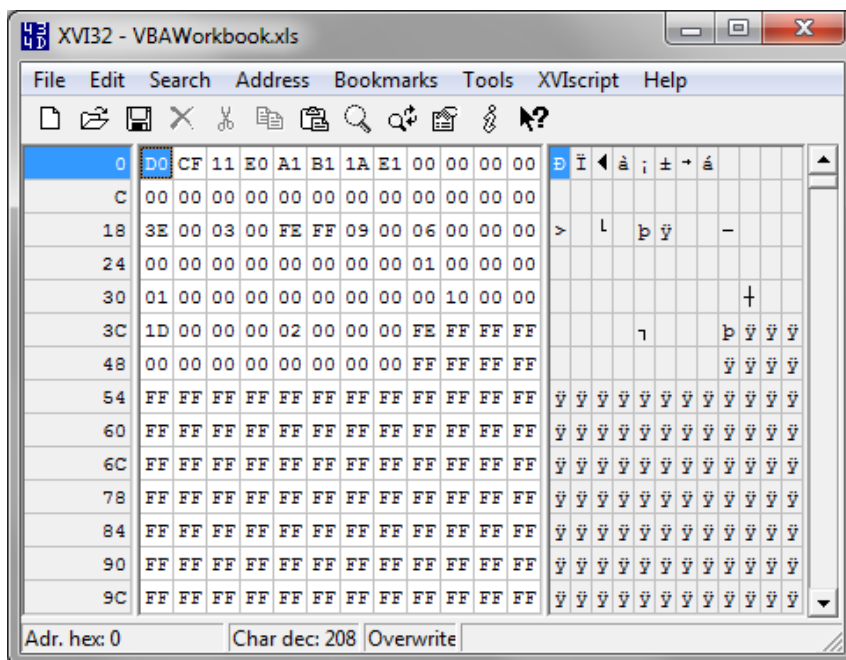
XVI32 - VBAWorkbook.xls

File Edit Search Address Bookmarks Tools XVIscript Help

| | | | | | | | | | | | | | | | | | | | | | | | | |
|---|---|---|---|---|---|---|---|---|---|---|---|---|---|---|---|---|---|---|---|---|---|---|---|---|
| 0 | D0 | CF | 11 | E0 | A1 | B1 | 1A | E1 | 00 | 00 | 00 | 00 | Ð | Ï | ◄ | à | ¡ | ± | → | á | | | | |
| C | 00 | 00 | 00 | 00 | 00 | 00 | 00 | 00 | 00 | 00 | 00 | 00 | | | | | | | | | | | | |
| 18 | 3E | 00 | 03 | 00 | FE | FF | 09 | 00 | 06 | 00 | 00 | 00 | > | | └ | | þ | ÿ | | | – | | | |
| 24 | 00 | 00 | 00 | 00 | 00 | 00 | 00 | 00 | 01 | 00 | 00 | 00 | | | | | | | | | | | | |
| 30 | 01 | 00 | 00 | 00 | 00 | 00 | 00 | 00 | 00 | 10 | 00 | 00 | | | | | | | | | | ┼ | | |
| 3C | 1D | 00 | 00 | 00 | 02 | 00 | 00 | 00 | FE | FF | FF | FF | | | | | ┐ | | | | þ | ÿ | ÿ | ÿ |
| 48 | 00 | 00 | 00 | 00 | 00 | 00 | 00 | 00 | FF | FF | FF | FF | | | | | | | | | ÿ | ÿ | ÿ | ÿ |
| 54 | FF | FF | FF | FF | FF | FF | FF | FF | FF | FF | FF | FF | ÿ | ÿ | ÿ | ÿ | ÿ | ÿ | ÿ | ÿ | ÿ | ÿ | ÿ | ÿ |
| 60 | FF | FF | FF | FF | FF | FF | FF | FF | FF | FF | FF | FF | ÿ | ÿ | ÿ | ÿ | ÿ | ÿ | ÿ | ÿ | ÿ | ÿ | ÿ | ÿ |
| 6C | FF | FF | FF | FF | FF | FF | FF | FF | FF | FF | FF | FF | ÿ | ÿ | ÿ | ÿ | ÿ | ÿ | ÿ | ÿ | ÿ | ÿ | ÿ | ÿ |
| 78 | FF | FF | FF | FF | FF | FF | FF | FF | FF | FF | FF | FF | ÿ | ÿ | ÿ | ÿ | ÿ | ÿ | ÿ | ÿ | ÿ | ÿ | ÿ | ÿ |
| 84 | FF | FF | FF | FF | FF | FF | FF | FF | FF | FF | FF | FF | ÿ | ÿ | ÿ | ÿ | ÿ | ÿ | ÿ | ÿ | ÿ | ÿ | ÿ | ÿ |
| 90 | FF | FF | FF | FF | FF | FF | FF | FF | FF | FF | FF | FF | ÿ | ÿ | ÿ | ÿ | ÿ | ÿ | ÿ | ÿ | ÿ | ÿ | ÿ | ÿ |
| 9C | FF | FF | FF | FF | FF | FF | FF | FF | FF | FF | FF | FF | ÿ | ÿ | ÿ | ÿ | ÿ | ÿ | ÿ | ÿ | ÿ | ÿ | ÿ | ÿ |

Adr. hex: 0 Char dec: 208 Overwrite